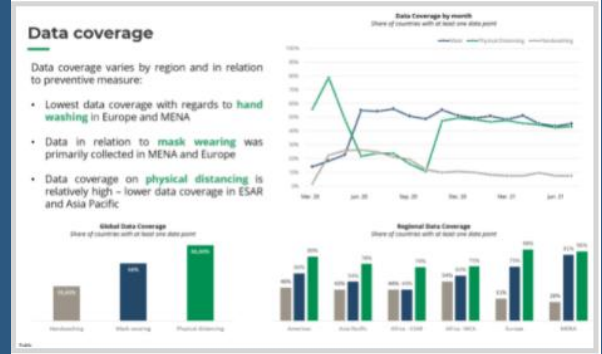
Data coverage

Data coverage varies by region and in relation to preventive measure:

• Lowest data coverage with regards to hand washing in Europe and MENA

• Data in relation to mask wearing was primarily collected in MENA and Europe

• Data coverage on physical distancing is relatively high – lower data coverage in ESAR and Asia Pacific

Data Coverage by month
Share of countries with at least one data point

Mask — Physical Distancing — Handwashing

100%
90%
80%
70%
60%
50%
40%
30%
20%
10%
0%

Mar 20 Jun 20 Sep 20 Dec 20 Mar 21 Jun 21

Global Data Coverage
Share of countries with at least one data point

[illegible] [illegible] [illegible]

Handwashing Mask wearing Physical distancing

Regional Data Coverage
Share of countries with at least one data point

Americas Asia Pacific Africa - ESAR Africa - WCA Europe MENA